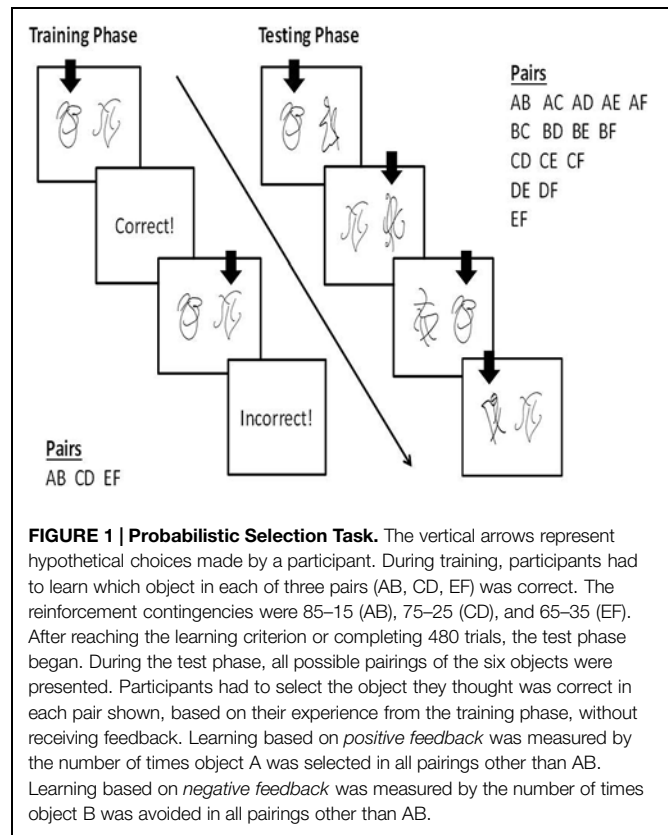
Training Phase

Correct!

Incorrect!

Pairs
AB CD EF

Testing Phase

Pairs
AB AC AD AE AF
BC BD BE BF
CD CE CF
DE DF
EF

**FIGURE 1 | Probabilistic Selection Task.** The vertical arrows represent hypothetical choices made by a participant. During training, participants had to learn which object in each of three pairs (AB, CD, EF) was correct. The reinforcement contingencies were 85–15 (AB), 75–25 (CD), and 65–35 (EF). After reaching the learning criterion or completing 480 trials, the test phase began. During the test phase, all possible pairings of the six objects were presented. Participants had to select the object they thought was correct in each pair shown, based on their experience from the training phase, without receiving feedback. Learning based on *positive feedback* was measured by the number of times object A was selected in all pairings other than AB. Learning based on *negative feedback* was measured by the number of times object B was avoided in all pairings other than AB.